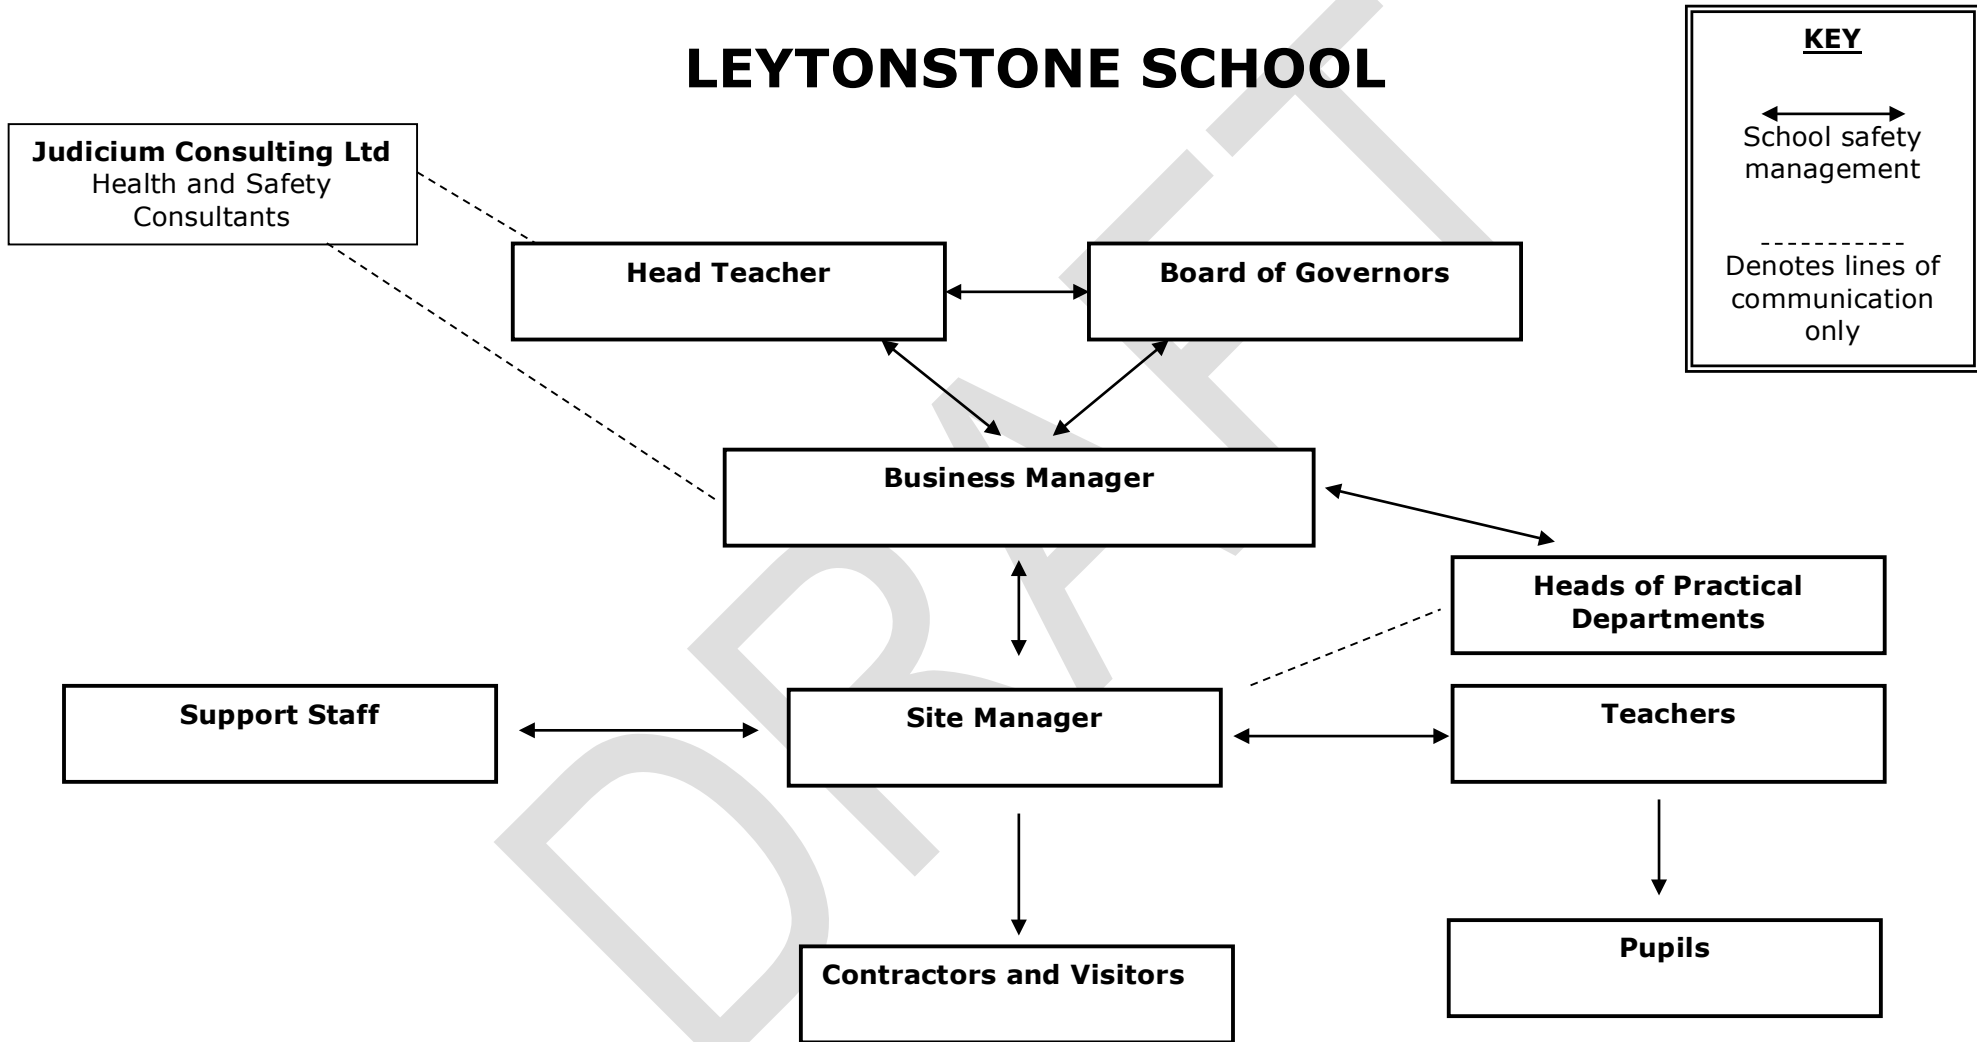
LEYTONSTONE SCHOOL

KEY

School safety management

Denotes lines of communication only

Judicium Consulting Ltd
Health and Safety Consultants

Head Teacher

Board of Governors

Business Manager

Heads of Practical Departments

Support Staff

Site Manager

Teachers

Contractors and Visitors

Pupils

DRAFT